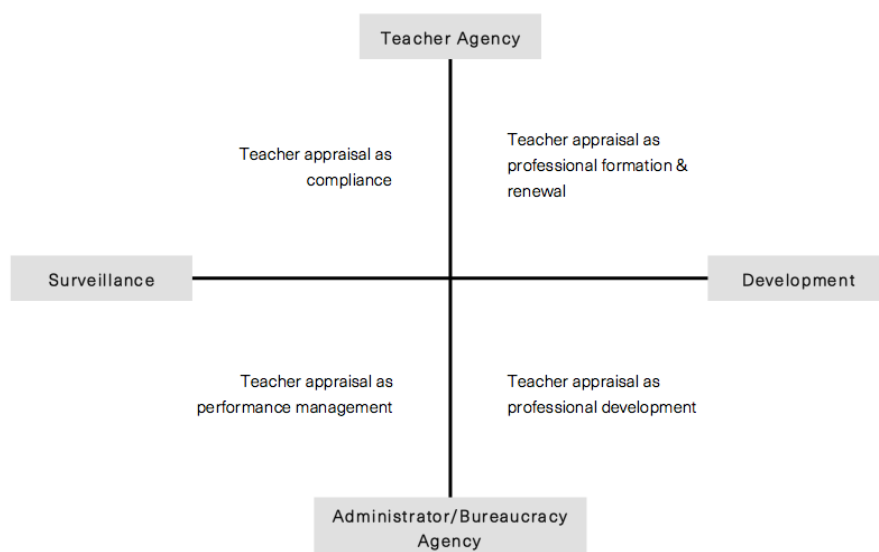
Teacher Agency

Teacher appraisal as compliance

Teacher appraisal as professional formation & renewal

Surveillance

Development

Teacher appraisal as performance management

Teacher appraisal as professional development

Administrator/Bureaucracy Agency